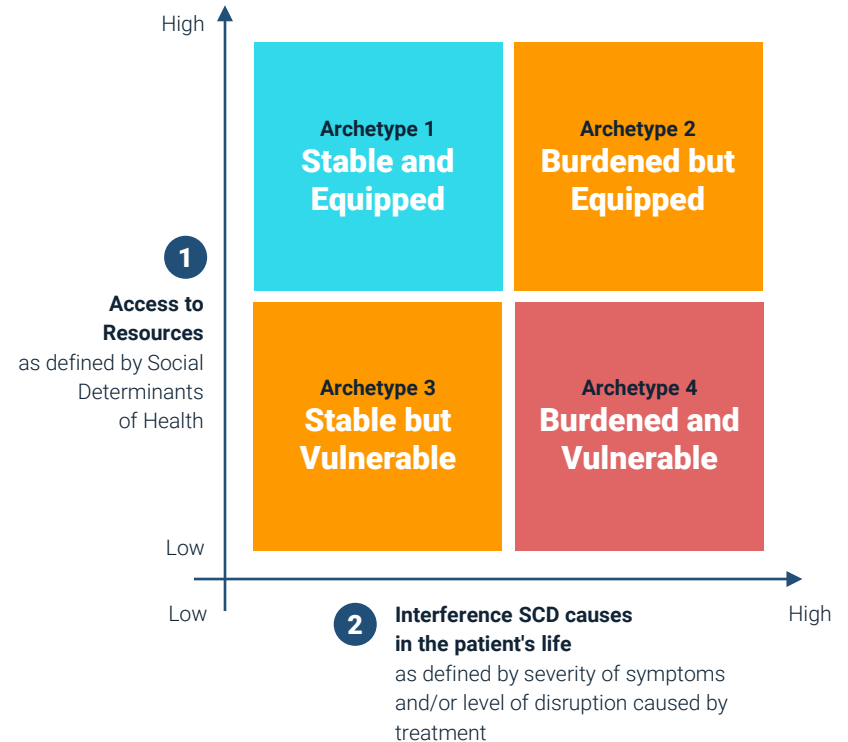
High

Archetype 1
Stable and Equipped

Archetype 2
Burdened but Equipped

1

Access to Resources
as defined by Social Determinants of Health

Archetype 3
Stable but Vulnerable

Archetype 4
Burdened and Vulnerable

Low

Low

2

Interference SCD causes in the patient's life
as defined by severity of symptoms and/or level of disruption caused by treatment

High